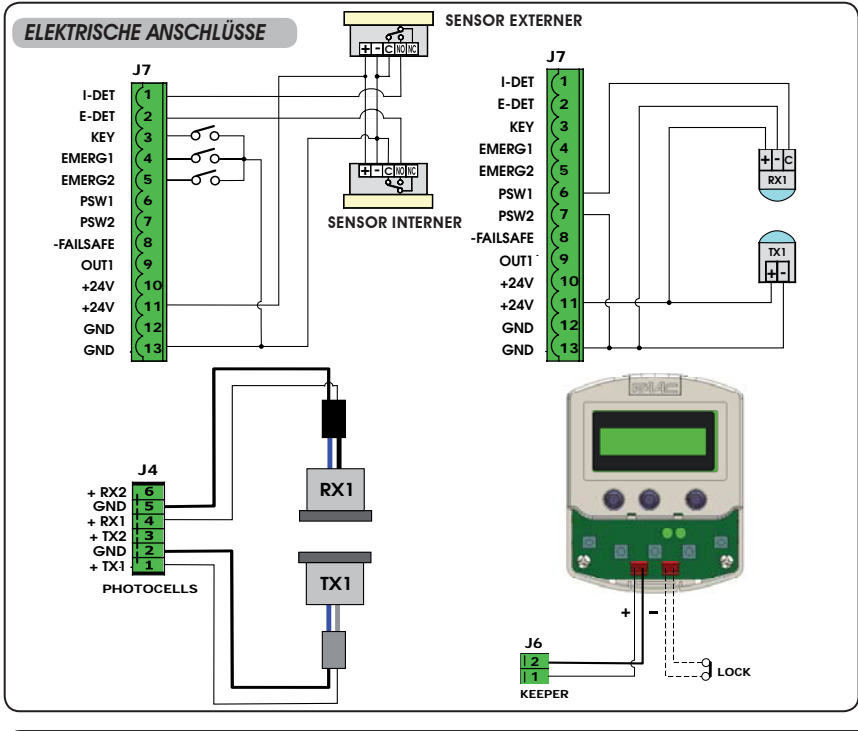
ELEKTRISCHE ANSCHLÜSSE

SENSOR EXTERNER

+ - C NO NC

J7

I-DET 1
E-DET 2
KEY 3
EMERG1 4
EMERG2 5
PSW1 6
PSW2 7
-FAILSAFE 8
OUT1 9
+24V 10
+24V 11
GND 12
GND 13

+ - C NO NC

SENSOR INTERNER

J7

I-DET 1
E-DET 2
KEY 3
EMERG1 4
EMERG2 5
PSW1 6
PSW2 7
-FAILSAFE 8
OUT1 9
+24V 10
+24V 11
GND 12
GND 13

+ - C
RX1

TX1
+ -

J4
+ RX2 6
GND 5
+ RX1 4
+ TX2 3
GND 2
+ TX1 1
PHOTOCELLS

RX1

TX1

FAAC

+ -

J6
2
1
KEEPER

LOCK